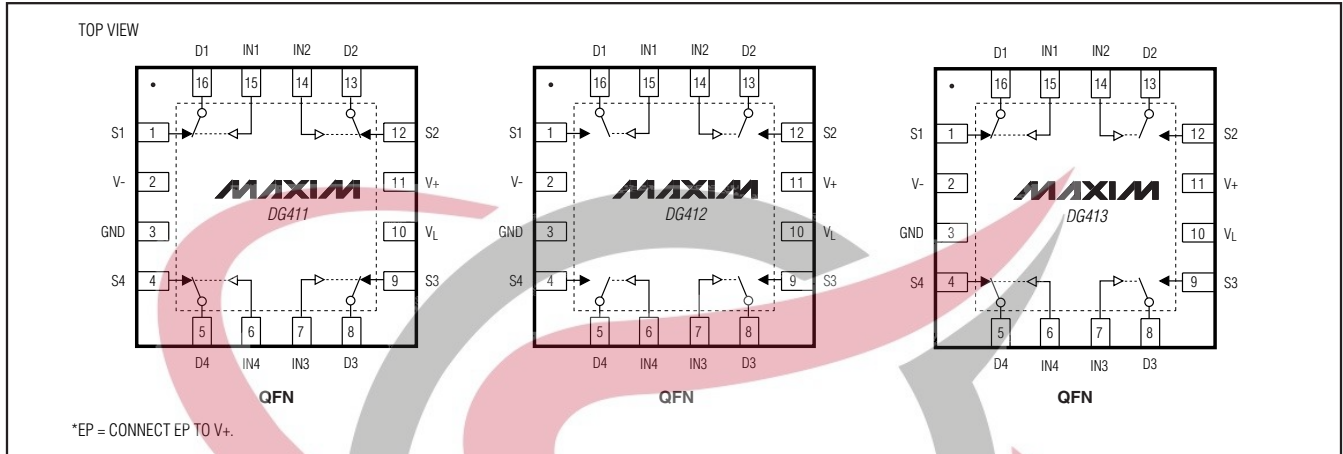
TOP VIEW

D1 IN1 IN2 D2
16 15 14 13
S1 1 12 S2
V- 2 11 V+
GND 3 10 $V_L$
S4 4 9 S3
5 6 7 8
D4 IN4 IN3 D3
MAXIM
DG411
QFN

D1 IN1 IN2 D2
16 15 14 13
S1 1 12 S2
V- 2 11 V+
GND 3 10 $V_L$
S4 4 9 S3
5 6 7 8
D4 IN4 IN3 D3
MAXIM
DG412
QFN

D1 IN1 IN2 D2
16 15 14 13
S1 1 12 S2
V- 2 11 V+
GND 3 10 $V_L$
S4 4 9 S3
5 6 7 8
D4 IN4 IN3 D3
MAXIM
DG413
QFN

*EP = CONNECT EP TO V+.